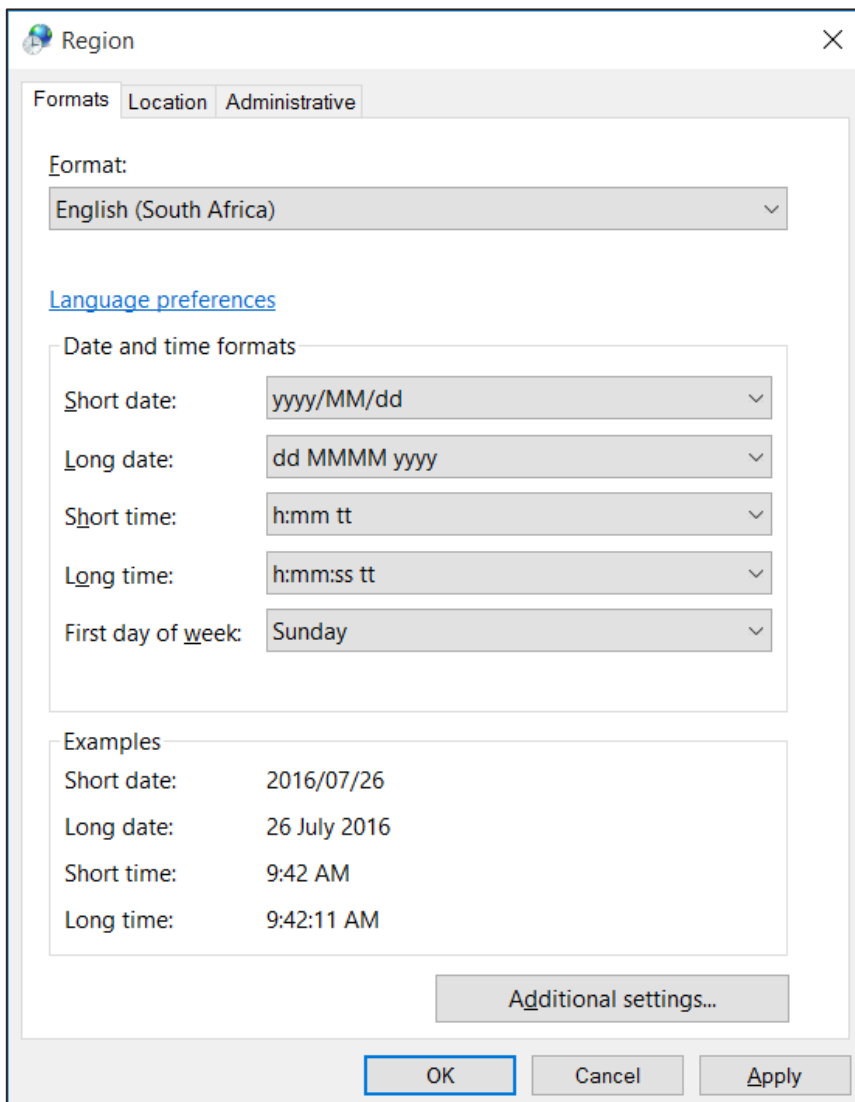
Region

Formats | Location | Administrative

Format:
English (South Africa)

Language preferences

Date and time formats
Short date: yyyy/MM/dd
Long date: dd MMMM yyyy
Short time: h:mm tt
Long time: h:mm:ss tt
First day of week: Sunday

Examples
Short date: 2016/07/26
Long date: 26 July 2016
Short time: 9:42 AM
Long time: 9:42:11 AM

Additional settings...

OK
Cancel
Apply